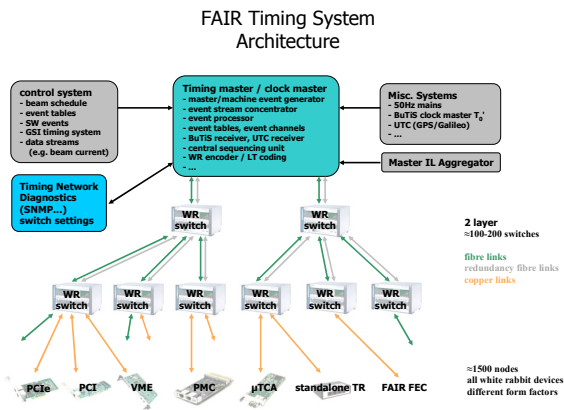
FAIR Timing System Architecture

control system
- beam schedule
- event tables
- SW events
- GSI timing system
- data streams (e.g. beam current)

Timing master / clock master
- master/machine event generator
- event stream concentrator
- event processor
- event tables, event channels
- BuTiS receiver, UTC receiver
- central sequencing unit
- WR encoder / LT coding
- ...

Misc. Systems
- 50Hz mains
- BuTiS clock master $T_0$'
- UTC (GPS/Galileo)
- ...

Master IL Aggregator

Timing Network Diagnostics (SNMP...) switch settings

WR switch

WR switch

2 layer
≈100-200 switches

fibre links
redundancy fibre links
copper links

WR switch

WR switch

WR switch

WR switch

WR switch

WR switch

≈1500 nodes
all white rabbit devices
different form factors

PCIe

PCI

VME

PMC

µTCA

standalone TR

FAIR FEC